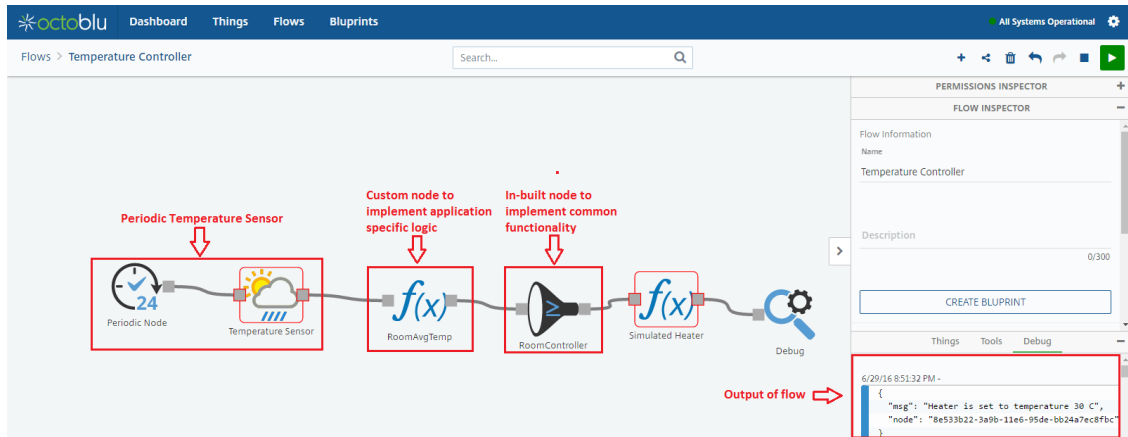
octoblu Dashboard Things Flows Bluprints

All Systems Operational

Flows > Temperature Controller

Search...

PERMISSIONS INSPECTOR +

FLOW INSPECTOR −

Flow Information

Name

Temperature Controller

Description

0/300

CREATE BLUPRINT

Things Tools Debug −

Periodic Temperature Sensor

Custom node to implement application specific logic

In-built node to implement common functionality

24

Periodic Node

Temperature Sensor

$f(x)$

RoomAvgTemp

≥

RoomController

$f(x)$

Simulated Heater

Debug

Output of flow

6/29/16 8:51:32 PM -

{
"msg": "Heater is set to temperature 30 C",
"node": "8e533b22-3a9b-11e6-95de-bb24a7ec8fbc"
}